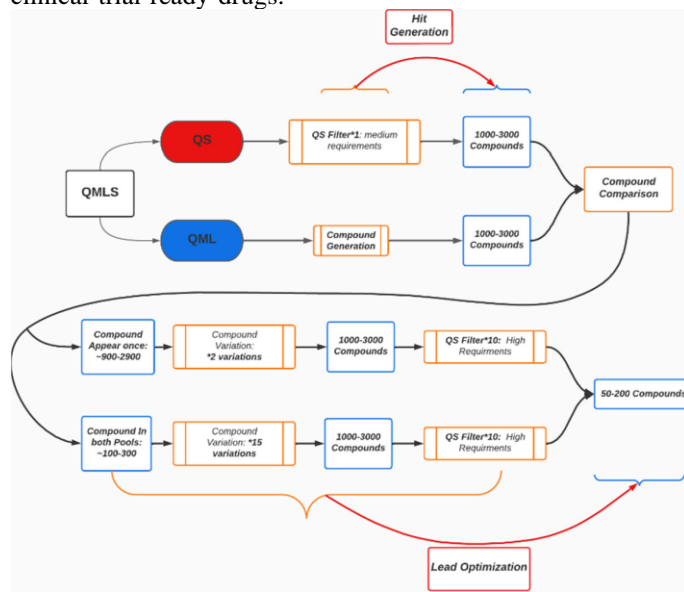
clinical trial ready drugs.

Hit Generation

QMLS

QS

QML

QS Filter*1: medium requirements

Compound Generation

1000-3000 Compounds

1000-3000 Compounds

Compound Comparison

Compound Appear once: ~900-2900

Compound Variation: *2 variations

1000-3000 Compounds

QS Filter*10: High Requirments

Compound In both Pools: ~100-300

Compound Variation: *15 variations

1000-3000 Compounds

QS Filter*10: High Requirments

50-200 Compounds

Lead Optimization